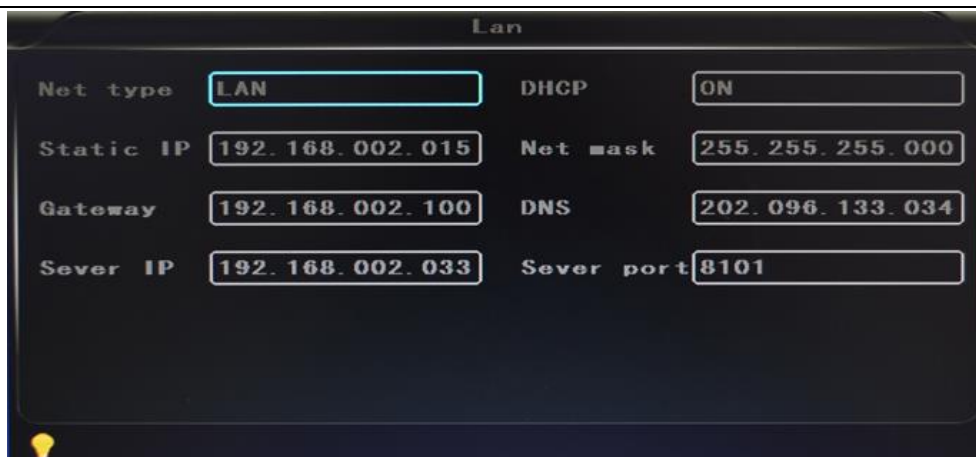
Lan

| | | | |
|---|---|---|---|
| Net type | LAN | DHCP | ON |
| Static IP | 192.168.002.015 | Net mask | 255.255.255.000 |
| Gateway | 192.168.002.100 | DNS | 202.096.133.034 |
| Sever IP | 192.168.002.033 | Sever port | 8101 |